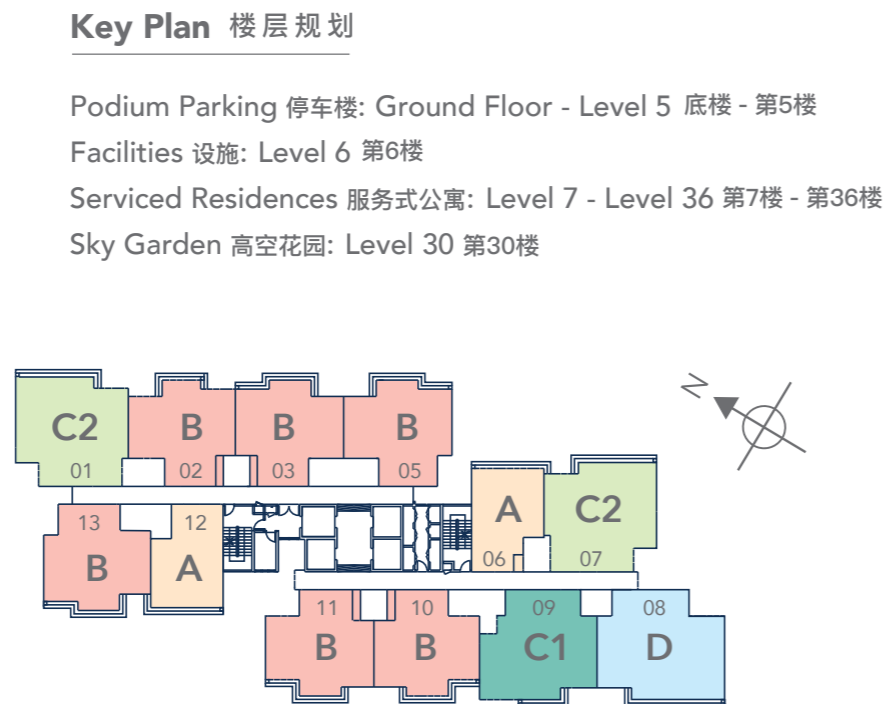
Key Plan 楼层规划

Podium Parking 停车楼: Ground Floor - Level 5 底楼 - 第5楼
Facilities 设施: Level 6 第6楼
Serviced Residences 服务式公寓: Level 7 - Level 36 第7楼 - 第36楼
Sky Garden 高空花园: Level 30 第30楼

N

C2
01

B
02

B
03

B
05

13
B

12
A

A
06

C2
07

11
B

10
B

09
C1

08
D